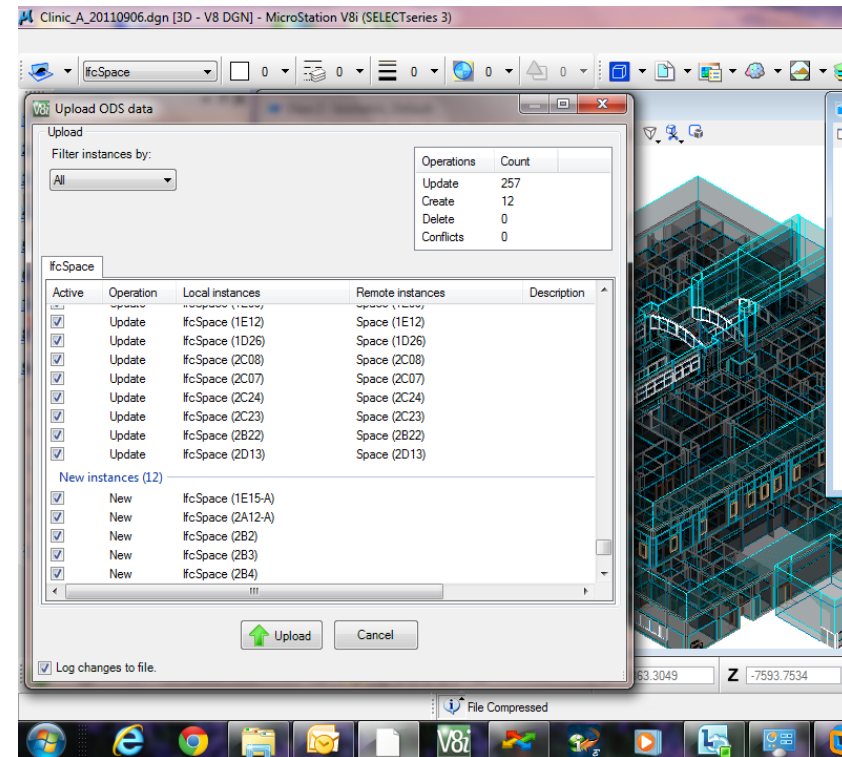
Clinic_A_20110906.dgn [3D - V8 DGN] - MicroStation V8i (SELECTseries 3)

IfcSpace 0 0 0 0 0

Upload ODS data

Upload

Filter instances by:

All

| Operations | Count |
|---|---|
| Update | 257 |
| Create | 12 |
| Delete | 0 |
| Conflicts | 0 |

IfcSpace

| Active | Operation | Local instances | Remote instances | Description |
|---|---|---|---|---|
| ☑ | Update | IfcSpace (1E12) | Space (1E12) | |
| ☑ | Update | IfcSpace (1D26) | Space (1D26) | |
| ☑ | Update | IfcSpace (2C08) | Space (2C08) | |
| ☑ | Update | IfcSpace (2C07) | Space (2C07) | |
| ☑ | Update | IfcSpace (2C24) | Space (2C24) | |
| ☑ | Update | IfcSpace (2C23) | Space (2C23) | |
| ☑ | Update | IfcSpace (2B22) | Space (2B22) | |
| ☑ | Update | IfcSpace (2D13) | Space (2D13) | |

New instances (12)

| Active | Operation | Local instances | Remote instances | Description |
|---|---|---|---|---|
| ☑ | New | IfcSpace (1E15-A) | | |
| ☑ | New | IfcSpace (2A12-A) | | |
| ☑ | New | IfcSpace (2B2) | | |
| ☑ | New | IfcSpace (2B3) | | |
| ☑ | New | IfcSpace (2B4) | | |

Upload Cancel

☑ Log changes to file.

63.3049 Z -7593.7534

File Compressed

V8i